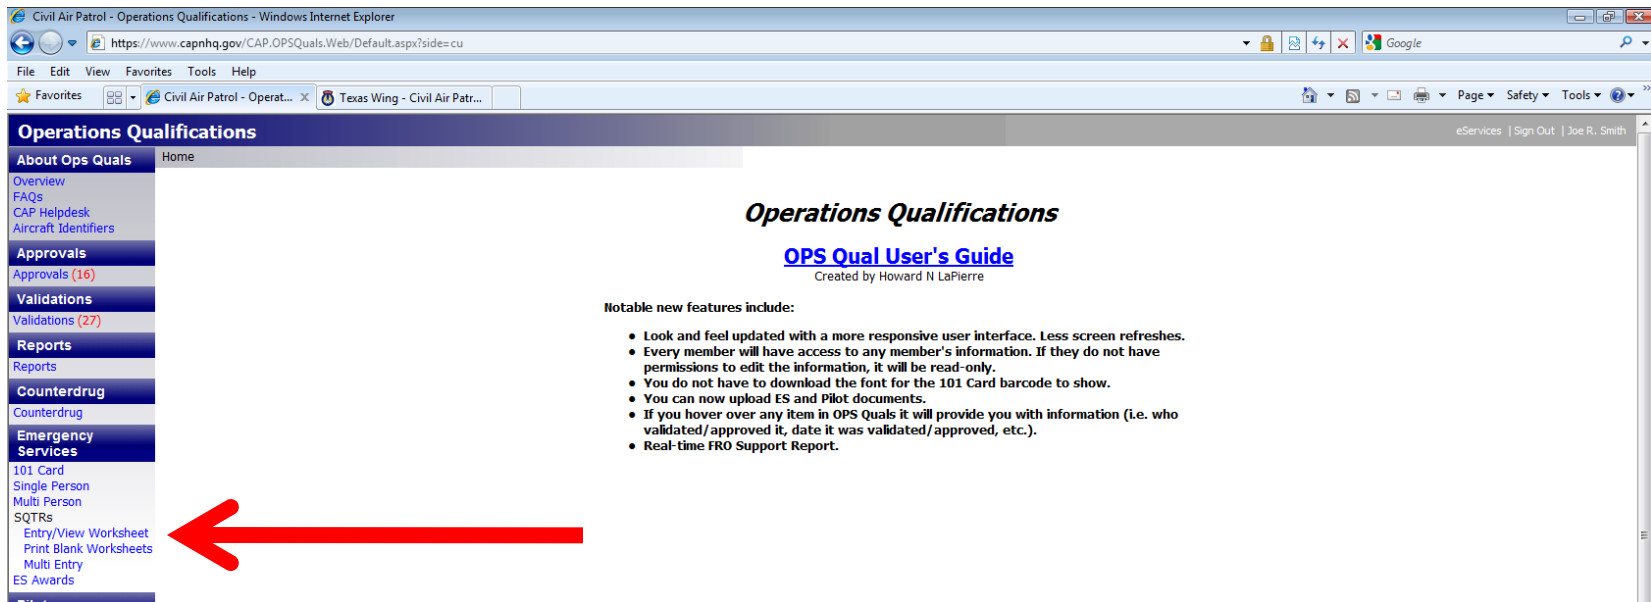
Civil Air Patrol - Operations Qualifications - Windows Internet Explorer

https://www.capnhq.gov/CAP.OPSQuals.Web/Default.aspx?side=cu

Google

File Edit View Favorites Tools Help

Favorites

Civil Air Patrol - Operat...

Texas Wing - Civil Air Patr...

Page ▾ Safety ▾ Tools ▾

Operations Qualifications

eServices | Sign Out | Joe R. Smith

About Ops Quals

Overview
FAQs
CAP Helpdesk
Aircraft Identifiers

Approvals

Approvals (16)

Validations

Validations (27)

Reports

Reports

Counterdrug

Counterdrug

Emergency Services

101 Card
Single Person
Multi Person
SQTRs
Entry/View Worksheet
Print Blank Worksheets
Multi Entry
ES Awards

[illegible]

Home

Operations Qualifications

OPS Qual User's Guide

Created by Howard N LaPierre

Notable new features include:

- Look and feel updated with a more responsive user interface. Less screen refreshes.
- Every member will have access to any member's information. If they do not have permissions to edit the information, it will be read-only.
- You do not have to download the font for the 101 Card barcode to show.
- You can now upload ES and Pilot documents.
- If you hover over any item in OPS Quals it will provide you with information (i.e. who validated/approved it, date it was validated/approved, etc.).
- Real-time FRO Support Report.